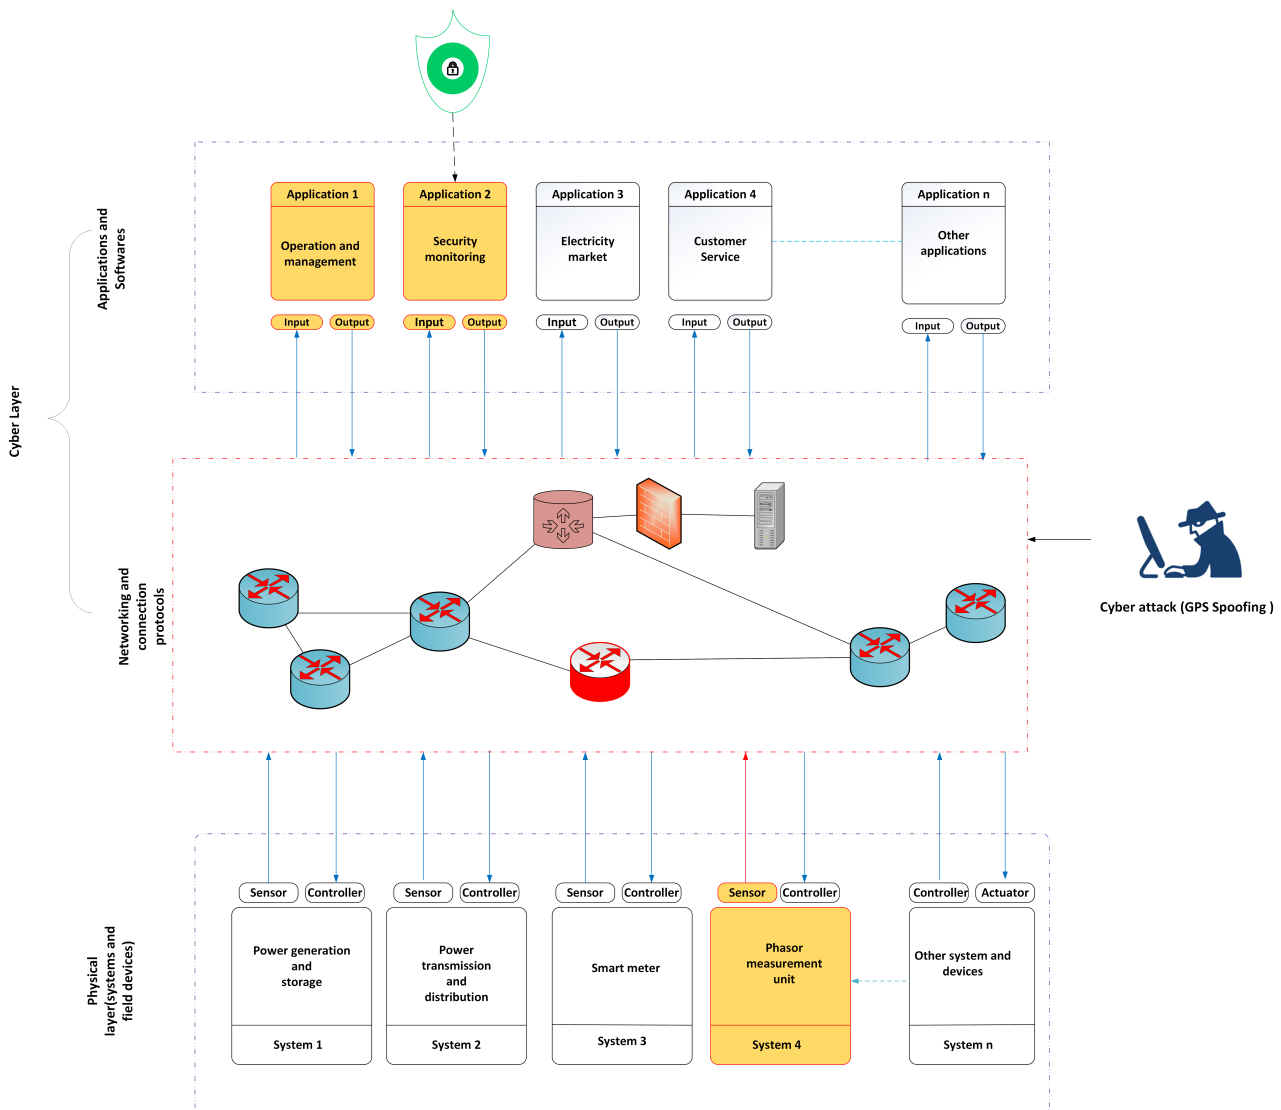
Cyber Layer

Applications and Softwares

Application 1
Operation and management
Input Output

Application 2
Security monitoring
Input Output

Application 3
Electricity market
Input Output

Application 4
Customer Service
Input Output

Application n
Other applications
Input Output

Networking and connection protocols

Cyber attack (GPS Spoofing )

Physical layer(systems and field devices)

Sensor Controller
Power generation and storage
System 1

Sensor Controller
Power transmission and distribution
System 2

Sensor Controller
Smart meter
System 3

Sensor Controller
Phasor measurement unit
System 4

Controller Actuator
Other system and devices
System n